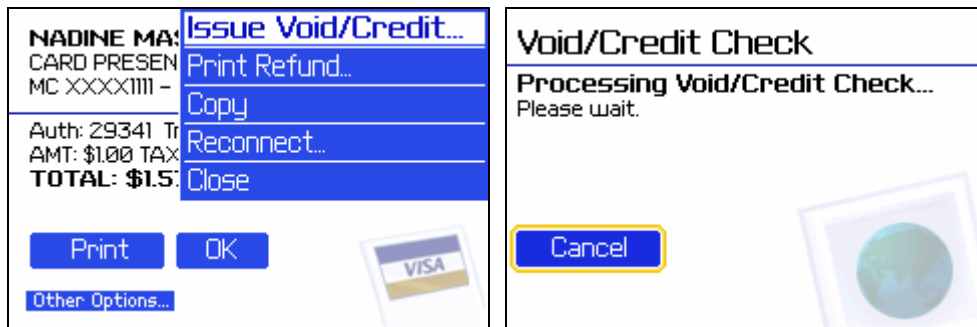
NADINE MA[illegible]
CARD PRESEN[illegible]
MC XXXX1111 -
Auth: 29341 Tr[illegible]
AMT: $1.00 TAX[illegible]
TOTAL: $1.5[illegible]

Issue Void/Credit...
Print Refund...
Copy
Reconnect...
Close

Print
OK
Other Options...
VISA

Void/Credit Check
Processing Void/Credit Check...
Please wait.
Cancel